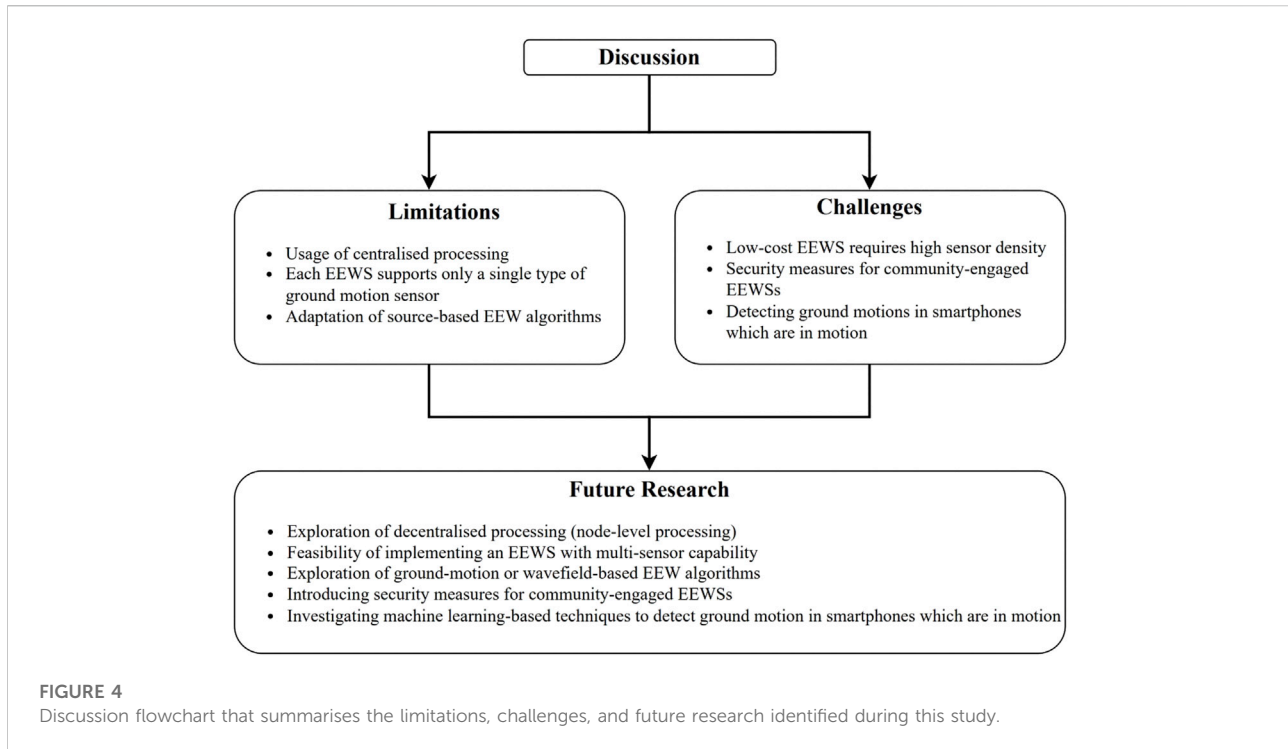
Discussion

Limitations

- Usage of centralised processing
- Each EEWS supports only a single type of ground motion sensor
- Adaptation of source-based EEW algorithms

Challenges

- Low-cost EEWS requires high sensor density
- Security measures for community-engaged EEWSs
- Detecting ground motions in smartphones which are in motion

Future Research

- Exploration of decentralised processing (node-level processing)
- Feasibility of implementing an EEWS with multi-sensor capability
- Exploration of ground-motion or wavefield-based EEW algorithms
- Introducing security measures for community-engaged EEWSs
- Investigating machine learning-based techniques to detect ground motion in smartphones which are in motion

FIGURE 4
Discussion flowchart that summarises the limitations, challenges, and future research identified during this study.